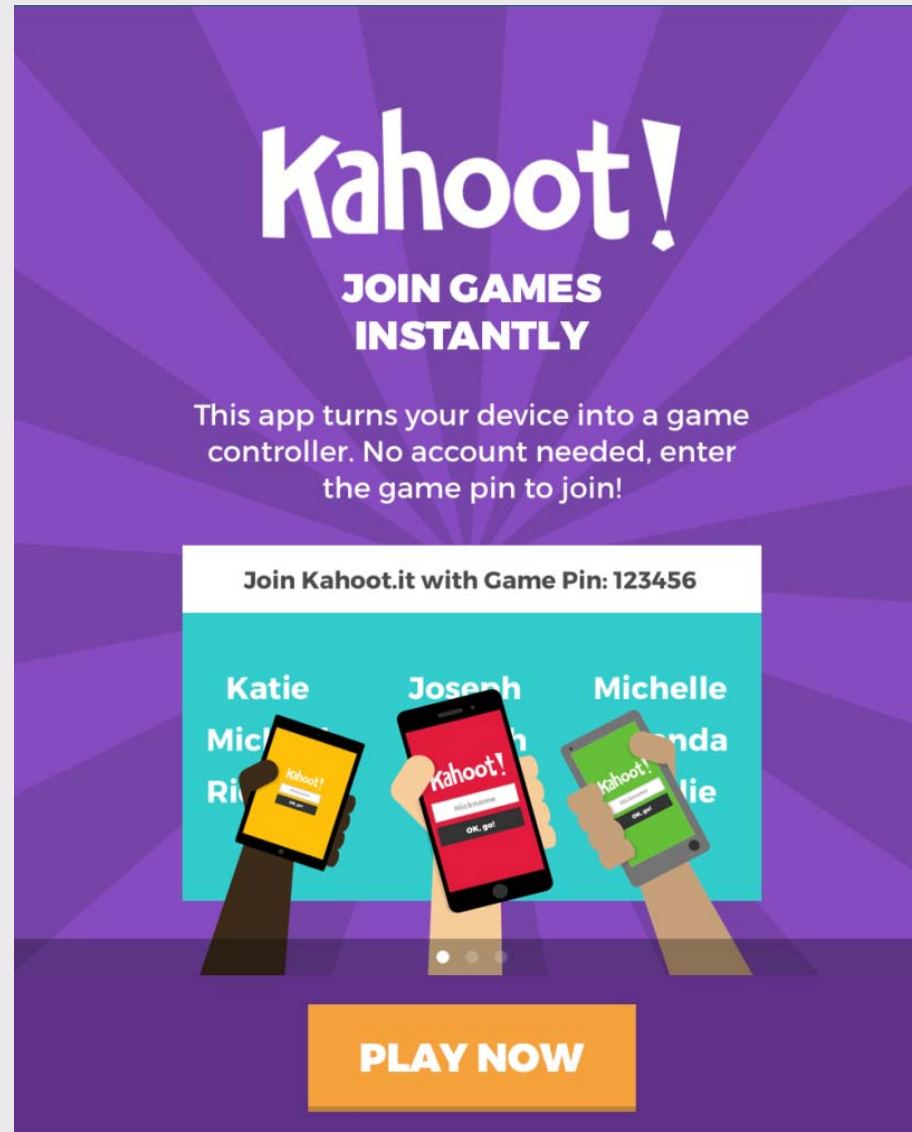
Kahoot!

JOIN GAMES INSTANTLY

This app turns your device into a game controller. No account needed, enter the game pin to join!

Join Kahoot.it with Game Pin: 123456

Katie
Joseph
Michelle
Mich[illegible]
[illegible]h
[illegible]nda
Ri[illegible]
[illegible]lie

Kahoot!
Nickname
OK, go!

Kahoot!
Nickname
OK, go!

Kahoot!
Nickname
OK, go!

PLAY NOW